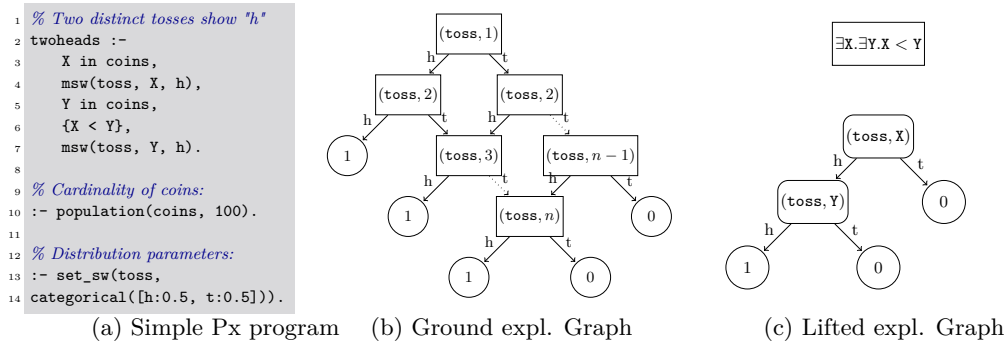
1 % Two distinct tosses show "h"
2 twoheads :-
3 X in coins,
4 msw(toss, X, h),
5 Y in coins,
6 {X < Y},
7 msw(toss, Y, h).
8
9 % Cardinality of coins:
10 :- population(coins, 100).
11
12 % Distribution parameters:
13 :- set_sw(toss,
14 categorical([h:0.5, t:0.5])).

(a) Simple Px program

(toss, 1)
h
t
(toss, 2)
(toss, 2)
h
t
h
t
1
(toss, 3)
(toss, $n-1$)
h
t
h
t
1
(toss, $n$)
0
h
t
1
0

(b) Ground expl. Graph

$\exists$X.$\exists$Y.X < Y

(toss, X)
h
t
(toss, Y)
0
h
t
1
0

(c) Lifted expl. Graph